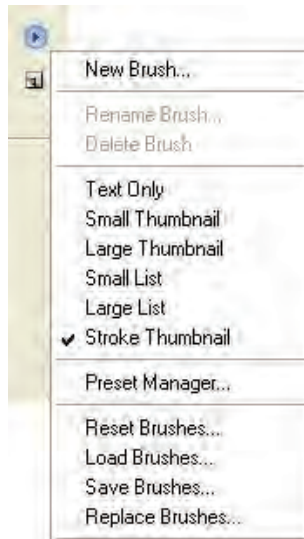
New Brush...

Rename Brush...
Delete Brush

Text Only
Small Thumbnail
Large Thumbnail
Small List
Large List
✔ Stroke Thumbnail

Preset Manager...

Reset Brushes...
Load Brushes...
Save Brushes...
Replace Brushes...